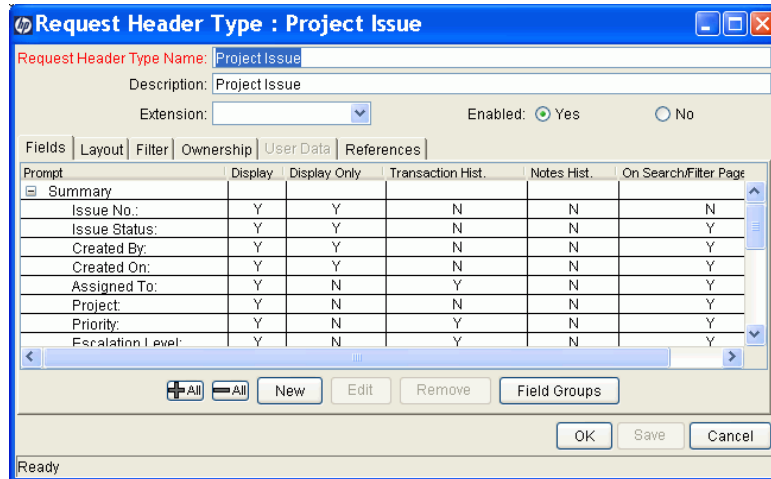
Request Header Type : Project Issue

Request Header Type Name: Project Issue
Description: Project Issue
Extension:
Enabled: Yes No

Fields | Layout | Filter | Ownership | User Data | References

| Prompt | Display | Display Only | Transaction Hist. | Notes Hist. | On Search/Filter Page |
|---|---|---|---|---|---|
| Summary | | | | | |
| Issue No.: | Y | Y | N | N | N |
| Issue Status: | Y | Y | N | N | Y |
| Created By: | Y | Y | N | N | Y |
| Created On: | Y | Y | N | N | Y |
| Assigned To: | Y | N | Y | N | Y |
| Project: | Y | N | N | N | Y |
| Priority: | Y | N | Y | N | Y |
| Escalation Level: | Y | N | Y | N | Y |

All All New Edit Remove Field Groups

OK Save Cancel

Ready